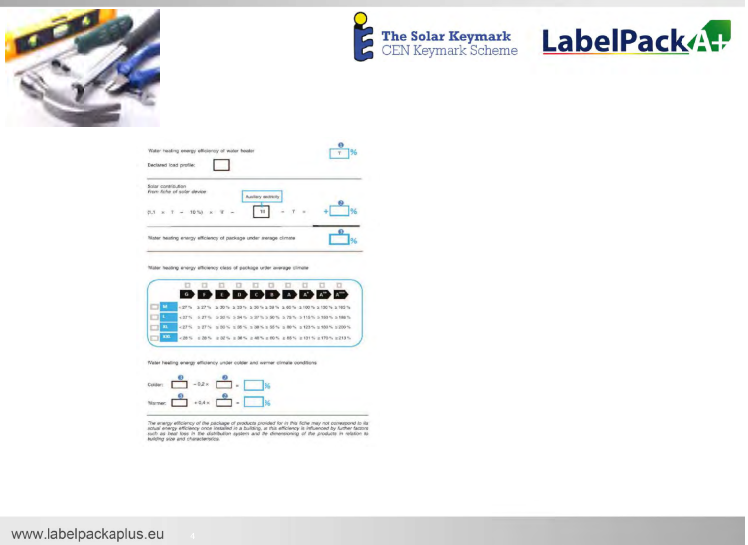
The Solar Keymark
CEN Keymark Scheme

LabelPack A+

Water heating energy efficiency of water heater

'I' %

Declared load profile:

Solar contribution
From fiche of solar device

Auxiliary electricity

(1,1 × 'I' − 10 %) × 'II' − 'III' − 'I' = + %

Water heating energy efficiency of package under average climate

%

Water heating energy efficiency class of package under average climate

G F E D C B A A+ A++ A+++

| | | | | | | | | | | |
|---|---|---|---|---|---|---|---|---|---|---|
| M | < 27 % | ≥ 27 % | ≥ 30 % | ≥ 33 % | ≥ 36 % | ≥ 39 % | ≥ 65 % | ≥ 100 % | ≥ 130 % | ≥ 163 % |
| L | < 27 % | ≥ 27 % | ≥ 30 % | ≥ 34 % | ≥ 37 % | ≥ 50 % | ≥ 75 % | ≥ 115 % | ≥ 150 % | ≥ 188 % |
| XL | < 27 % | ≥ 27 % | ≥ 30 % | ≥ 35 % | ≥ 38 % | ≥ 55 % | ≥ 80 % | ≥ 123 % | ≥ 160 % | ≥ 200 % |
| XXL | < 28 % | ≥ 28 % | ≥ 32 % | ≥ 36 % | ≥ 40 % | ≥ 60 % | ≥ 85 % | ≥ 131 % | ≥ 170 % | ≥ 213 % |

Water heating energy efficiency under colder and warmer climate conditions

Colder: − 0,2 × = %

Warmer: + 0,4 × = %

The energy efficiency of the package of products provided for in this fiche may not correspond to its actual energy efficiency once installed in a building, as this efficiency is influenced by further factors such as heat loss in the distribution system and the dimensioning of the products in relation to building size and characteristics.

www.labelpackaplus.eu